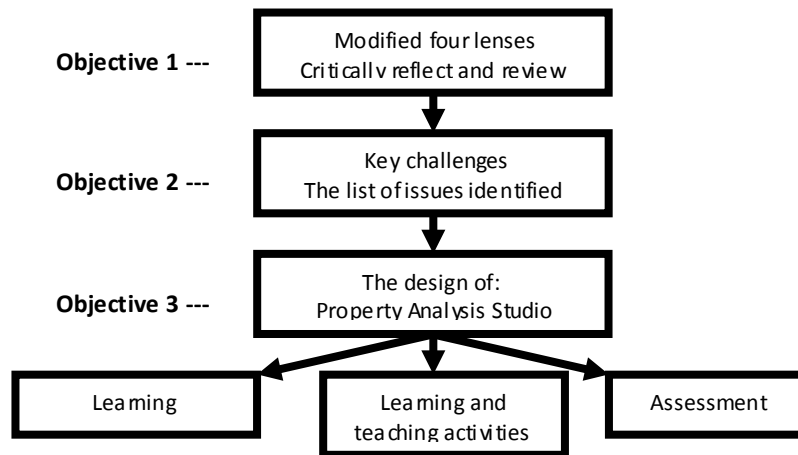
Objective 1 ---

Modified four lenses
Critically reflect and review

Objective 2 ---

Key challenges
The list of issues identified

Objective 3 ---

The design of:
Property Analysis Studio

Learning

Learning and teaching activities

Assessment